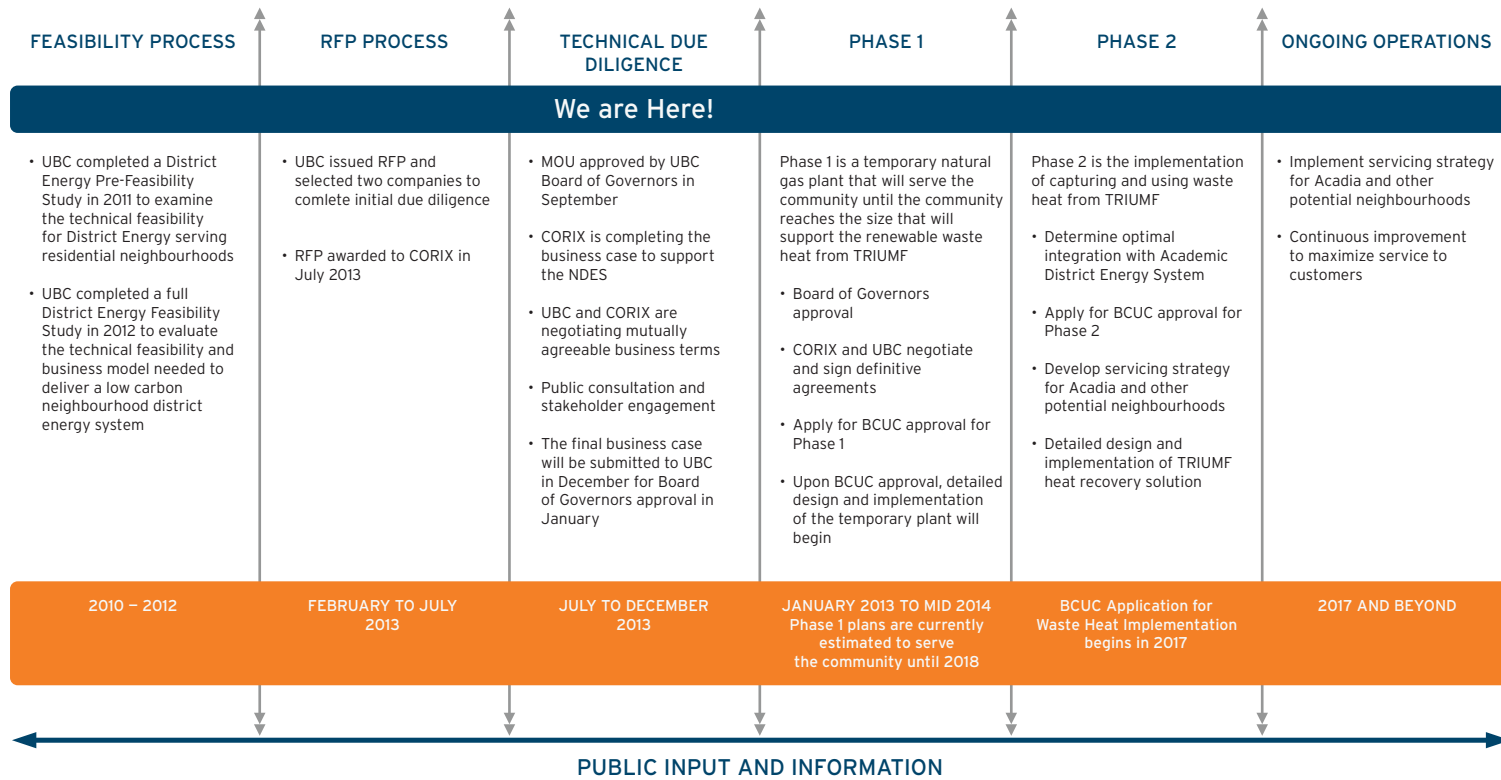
FEASIBILITY PROCESS

RFP PROCESS

TECHNICAL DUE DILIGENCE

PHASE 1

PHASE 2

ONGOING OPERATIONS

We are Here!

• UBC completed a District Energy Pre-Feasibility Study in 2011 to examine the technical feasibility for District Energy serving residential neighbourhoods

• UBC completed a full District Energy Feasibility Study in 2012 to evaluate the technical feasibility and business model needed to deliver a low carbon neighbourhood district energy system

• UBC issued RFP and selected two companies to comlete initial due diligence

• RFP awarded to CORIX in July 2013

• MOU approved by UBC Board of Governors in September

• CORIX is completing the business case to support the NDES

• UBC and CORIX are negotiating mutually agreeable business terms

• Public consultation and stakeholder engagement

• The final business case will be submitted to UBC in December for Board of Governors approval in January

Phase 1 is a temporary natural gas plant that will serve the community until the community reaches the size that will support the renewable waste heat from TRIUMF

• Board of Governors approval

• CORIX and UBC negotiate and sign definitive agreements

• Apply for BCUC approval for Phase 1

• Upon BCUC approval, detailed design and implementation of the temporary plant will begin

Phase 2 is the implementation of capturing and using waste heat from TRIUMF

• Determine optimal integration with Academic District Energy System

• Apply for BCUC approval for Phase 2

• Develop servicing strategy for Acadia and other potential neighbourhoods

• Detailed design and implementation of TRIUMF heat recovery solution

• Implement servicing strategy for Acadia and other potential neighbourhoods

• Continuous improvement to maximize service to customers

2010 – 2012

FEBRUARY TO JULY 2013

JULY TO DECEMBER 2013

JANUARY 2013 TO MID 2014 Phase 1 plans are currently estimated to serve the community until 2018

BCUC Application for Waste Heat Implementation begins in 2017

2017 AND BEYOND

PUBLIC INPUT AND INFORMATION